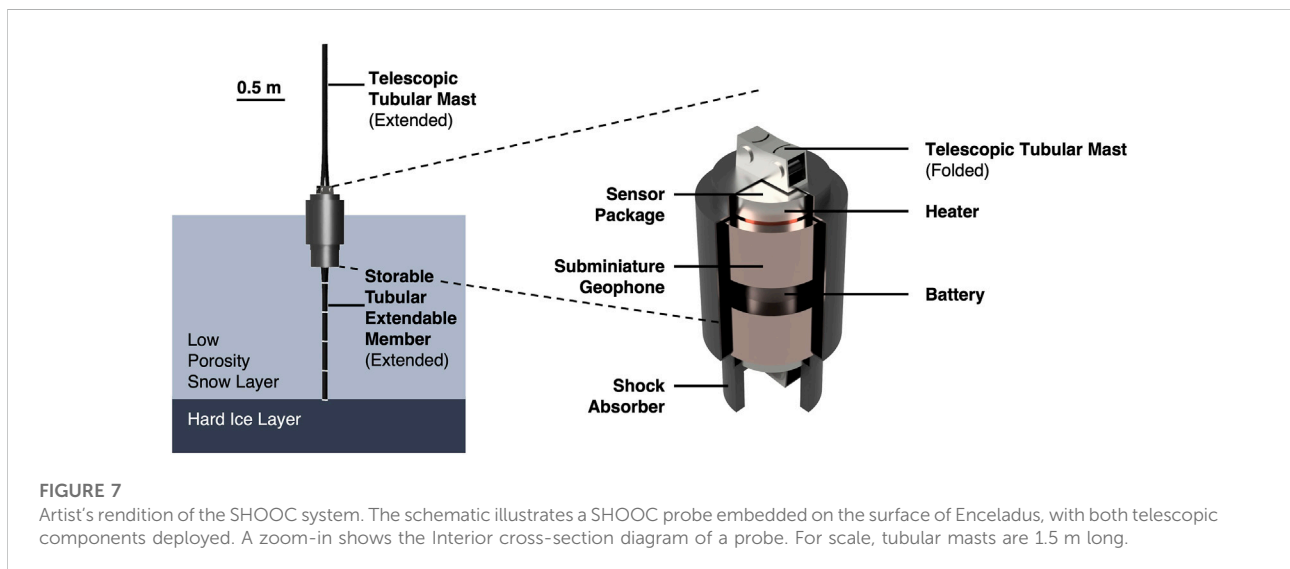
0.5 m

Telescopic Tubular Mast (Extended)

Storable Tubular Extendable Member (Extended)

Low Porosity Snow Layer

Hard Ice Layer

Telescopic Tubular Mast (Folded)

Sensor Package

Heater

Subminiature Geophone

Battery

Shock Absorber

FIGURE 7
Artist's rendition of the SHOOC system. The schematic illustrates a SHOOC probe embedded on the surface of Enceladus, with both telescopic components deployed. A zoom-in shows the Interior cross-section diagram of a probe. For scale, tubular masts are 1.5 m long.